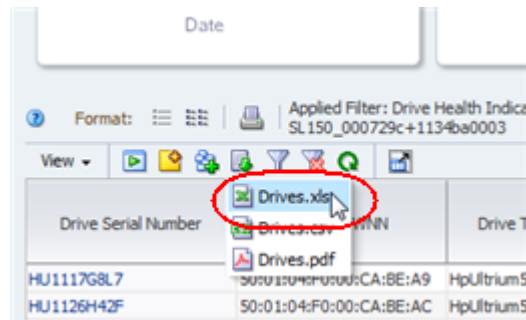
Date

Format:

Applied Filter: Drive Health Indica
SL150_000729c+1134ba0003

View

| Drive Serial Number | WWNN | Drive T |
|---|---|---|
| HU1117G8L7 | 50:01:04:F0:00:CA:BE:A9 | HpUltrium5 |
| HU1126H42F | 50:01:04:F0:00:CA:BE:AC | HpUltrium5 |

Drives.xls
Drives.csv
Drives.pdf